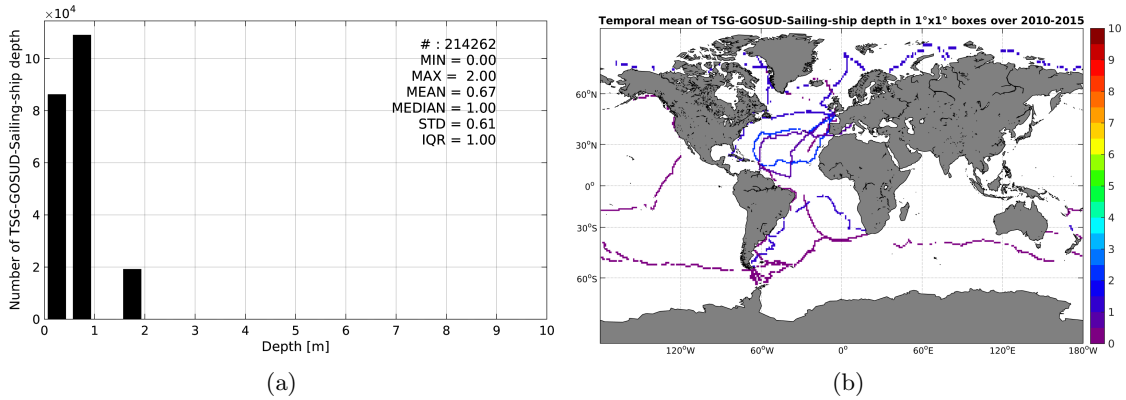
$\times10^4$

Number of TSG-GOSUD-Sailing-ship depth

# : 214262
MIN = 0.00
MAX = 2.00
MEAN = 0.67
MEDIAN = 1.00
STD = 0.61
IQR = 1.00

0 2 4 6 8 10

0 1 2 3 4 5 6 7 8 9 10

Depth [m]

(a)

Temporal mean of TSG-GOSUD-Sailing-ship depth in 1°x1° boxes over 2010-2015

60°N
30°N
0°
30°S
60°S

120°W 60°W 0° 60°E 120°E 180°W

10 9 8 7 6 5 4 3 2 1 0

(b)